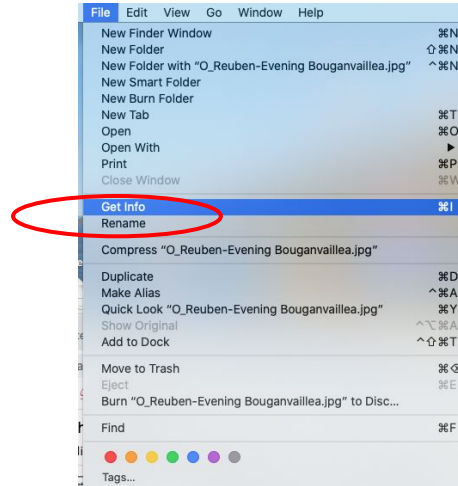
File Edit View Go Window Help

New Finder Window ⌘N
New Folder ⇧⌘N
New Folder with "O_Reuben-Evening Bouganvaillea.jpg" ^⌘N
New Smart Folder
New Burn Folder
New Tab ⌘T
Open ⌘O
Open With ▶
Print ⌘P
Close Window ⌘W

Get Info ⌘I
Rename

Compress "O_Reuben-Evening Bouganvaillea.jpg"

Duplicate ⌘D
Make Alias ^⌘A
Quick Look "O_Reuben-Evening Bouganvaillea.jpg" ⌘Y
Show Original ^⌥⌘A
Add to Dock ^⇧⌘T

Move to Trash ⌘⌫
Eject ⌘E
Burn "O_Reuben-Evening Bouganvaillea.jpg" to Disc...

Find ⌘F

Tags...